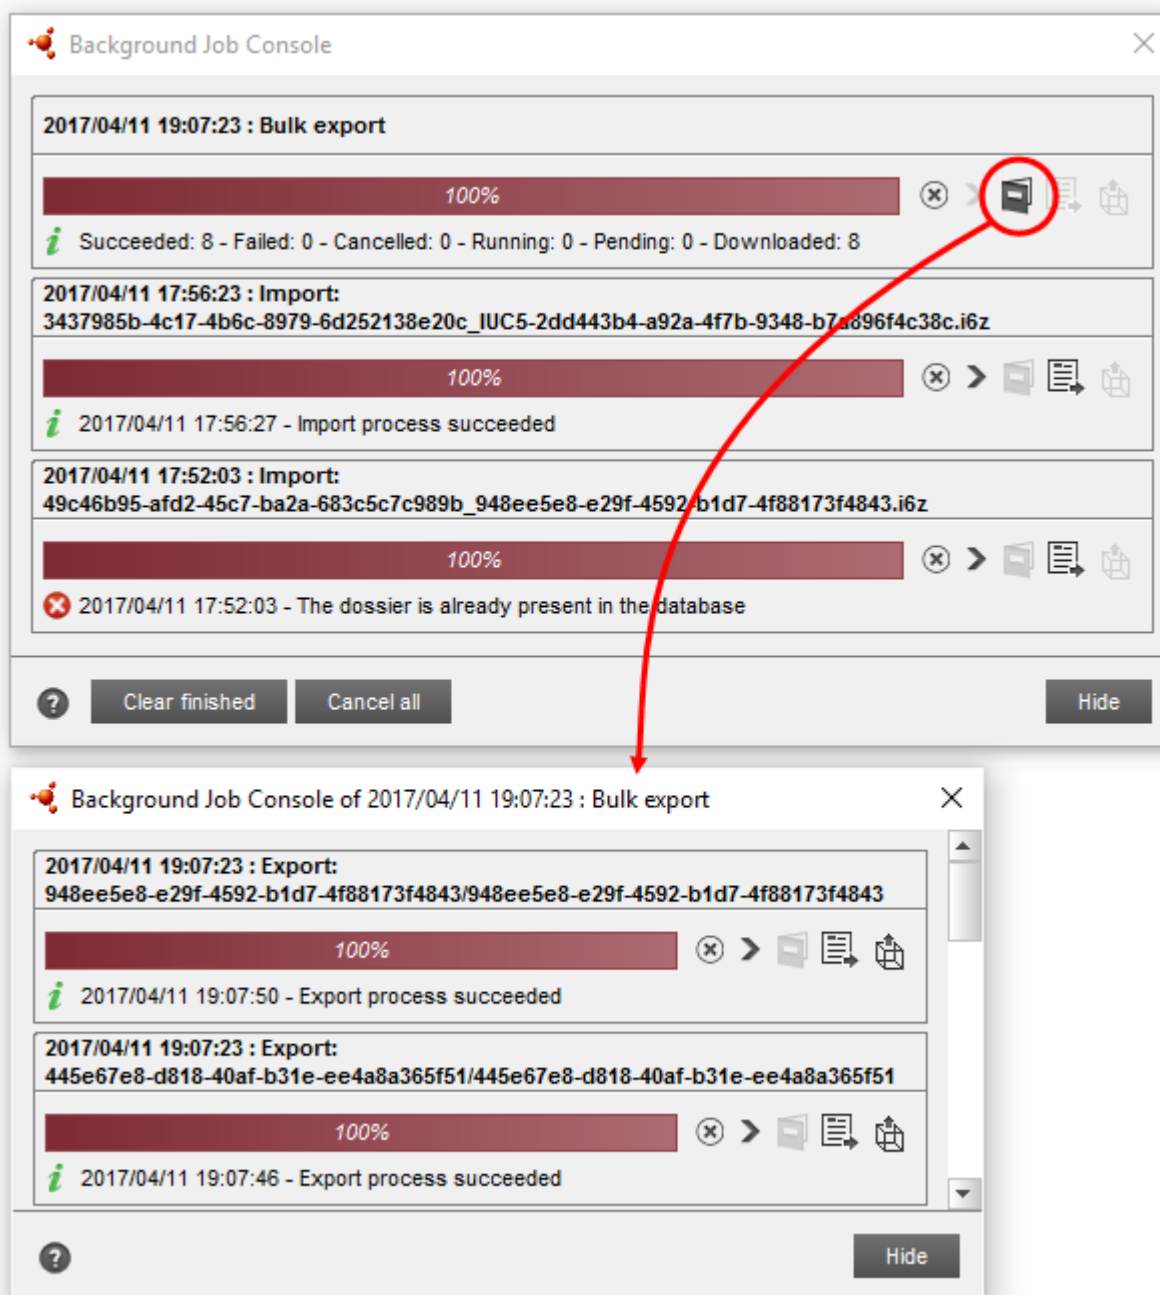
Background Job Console

2017/04/11 19:07:23 : Bulk export

100%

Succeeded: 8 - Failed: 0 - Cancelled: 0 - Running: 0 - Pending: 0 - Downloaded: 8

2017/04/11 17:56:23 : Import:
3437985b-4c17-4b6c-8979-6d252138e20c_IUC5-2dd443b4-a92a-4f7b-9348-b7a896f4c38c.i6z

100%

2017/04/11 17:56:27 - Import process succeeded

2017/04/11 17:52:03 : Import:
49c46b95-afd2-45c7-ba2a-683c5c7c989b_948ee5e8-e29f-4592-b1d7-4f88173f4843.i6z

100%

2017/04/11 17:52:03 - The dossier is already present in the database

Clear finished

Cancel all

Hide

Background Job Console of 2017/04/11 19:07:23 : Bulk export

2017/04/11 19:07:23 : Export:
948ee5e8-e29f-4592-b1d7-4f88173f4843/948ee5e8-e29f-4592-b1d7-4f88173f4843

100%

2017/04/11 19:07:50 - Export process succeeded

2017/04/11 19:07:23 : Export:
445e67e8-d818-40af-b31e-ee4a8a365f51/445e67e8-d818-40af-b31e-ee4a8a365f51

100%

2017/04/11 19:07:46 - Export process succeeded

Hide